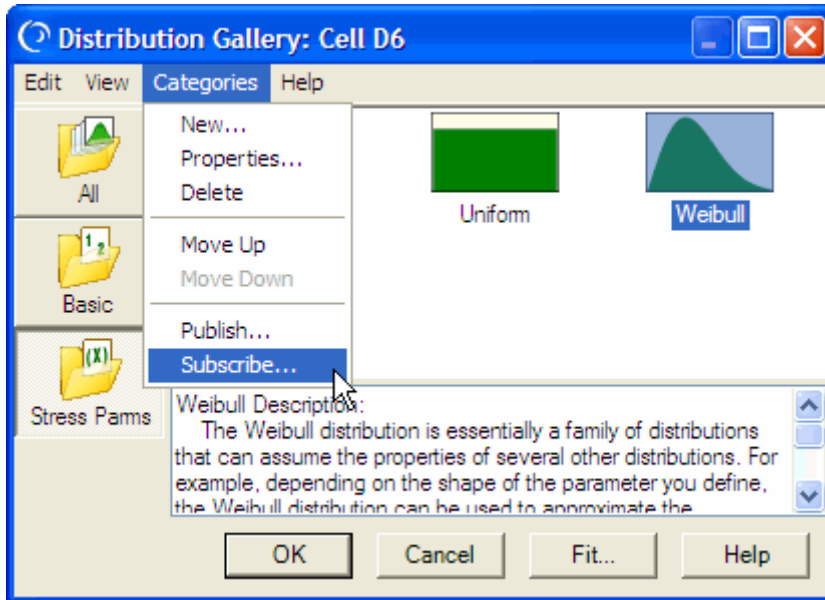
Distribution Gallery: Cell D6

Edit View Categories Help

New...
Properties...
Delete
Move Up
Move Down
Publish...
Subscribe...

All
Basic
Stress Parms

Uniform
Weibull

Weibull Description:
The Weibull distribution is essentially a family of distributions that can assume the properties of several other distributions. For example, depending on the shape of the parameter you define, the Weibull distribution can be used to approximate the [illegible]

OK Cancel Fit... Help